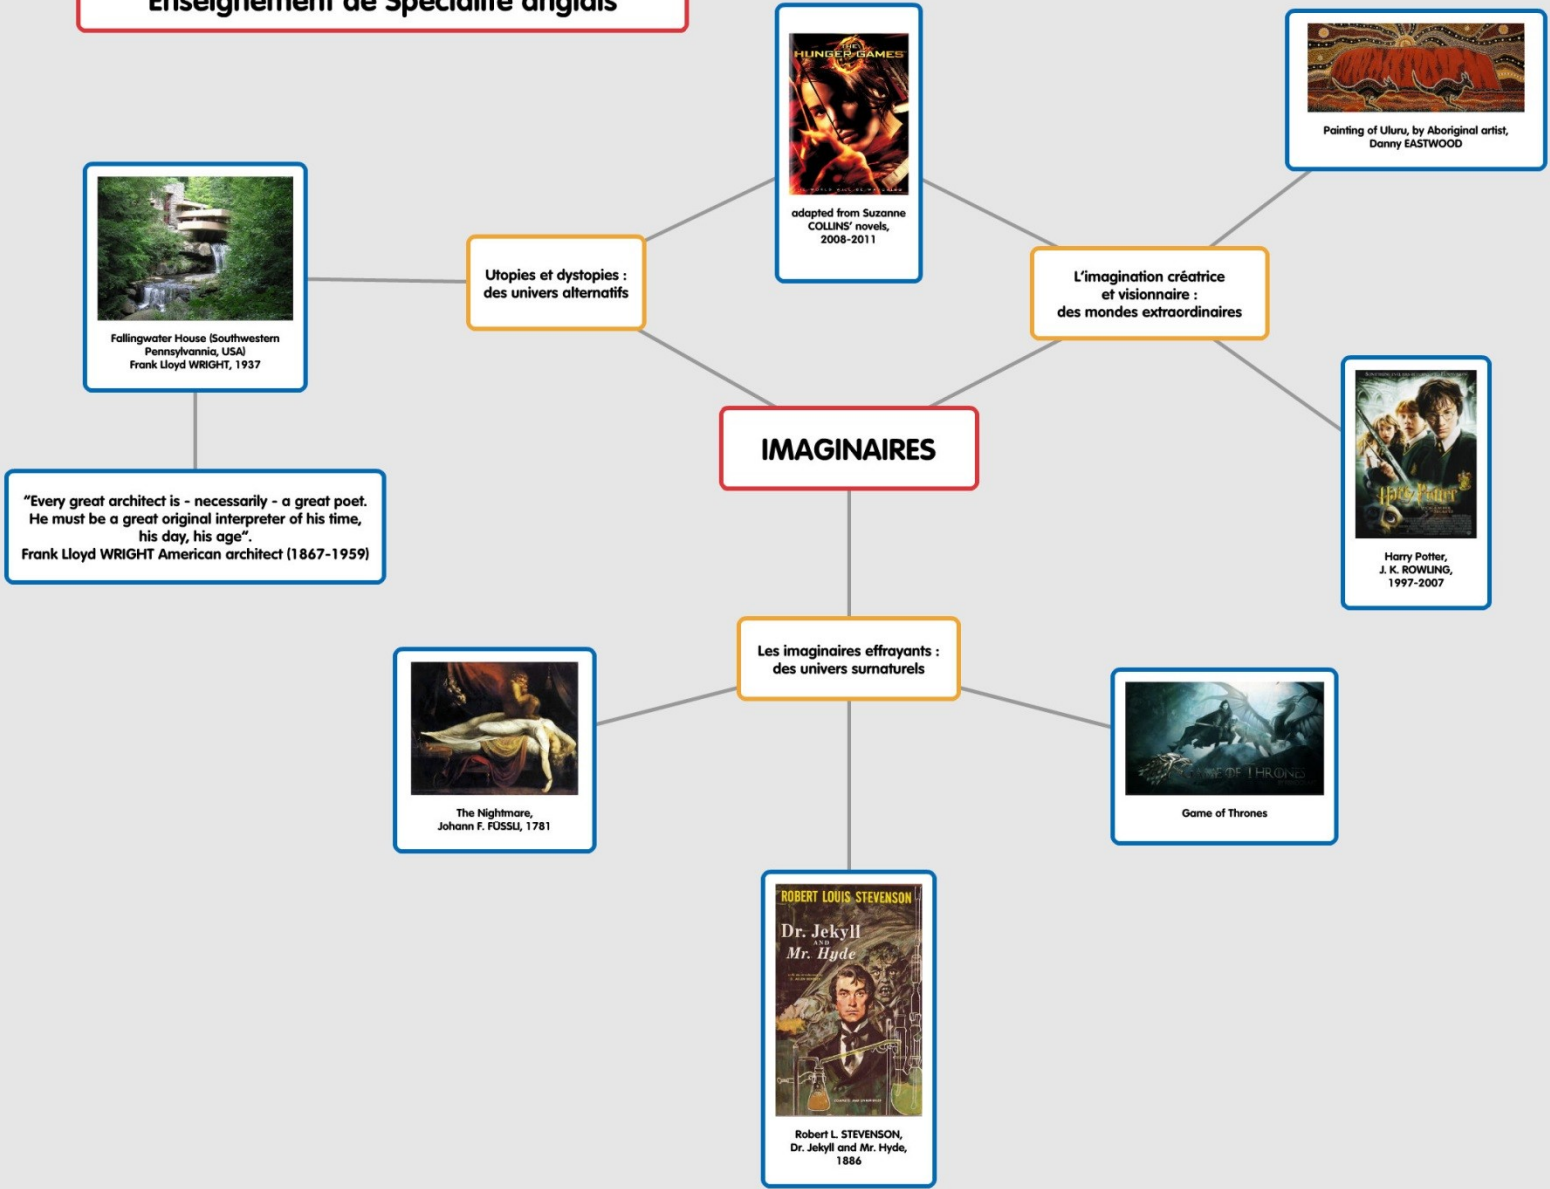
Enseignement de Spécialité anglais

THE HUNGER GAMES

adapted from Suzanne COLLINS' novels, 2008-2011

Painting of Uluru, by Aboriginal artist, Danny EASTWOOD

Fallingwater House (Southwestern Pennsylvannia, USA) Frank Lloyd WRIGHT, 1937

Utopies et dystopies : des univers alternatifs

L'imagination créatrice et visionnaire : des mondes extraordinaires

IMAGINAIRES

"Every great architect is - necessarily - a great poet. He must be a great original interpreter of his time, his day, his age". Frank Lloyd WRIGHT American architect (1867-1959)

Harry Potter

Harry Potter, J. K. ROWLING, 1997-2007

Les imaginaires effrayants : des univers surnaturels

The Nightmare, Johann F. FÜSSLI, 1781

GAME OF THRONES

Game of Thrones

ROBERT LOUIS STEVENSON

Dr. Jekyll AND Mr. Hyde

Robert L. STEVENSON, Dr. Jekyll and Mr. Hyde, 1886